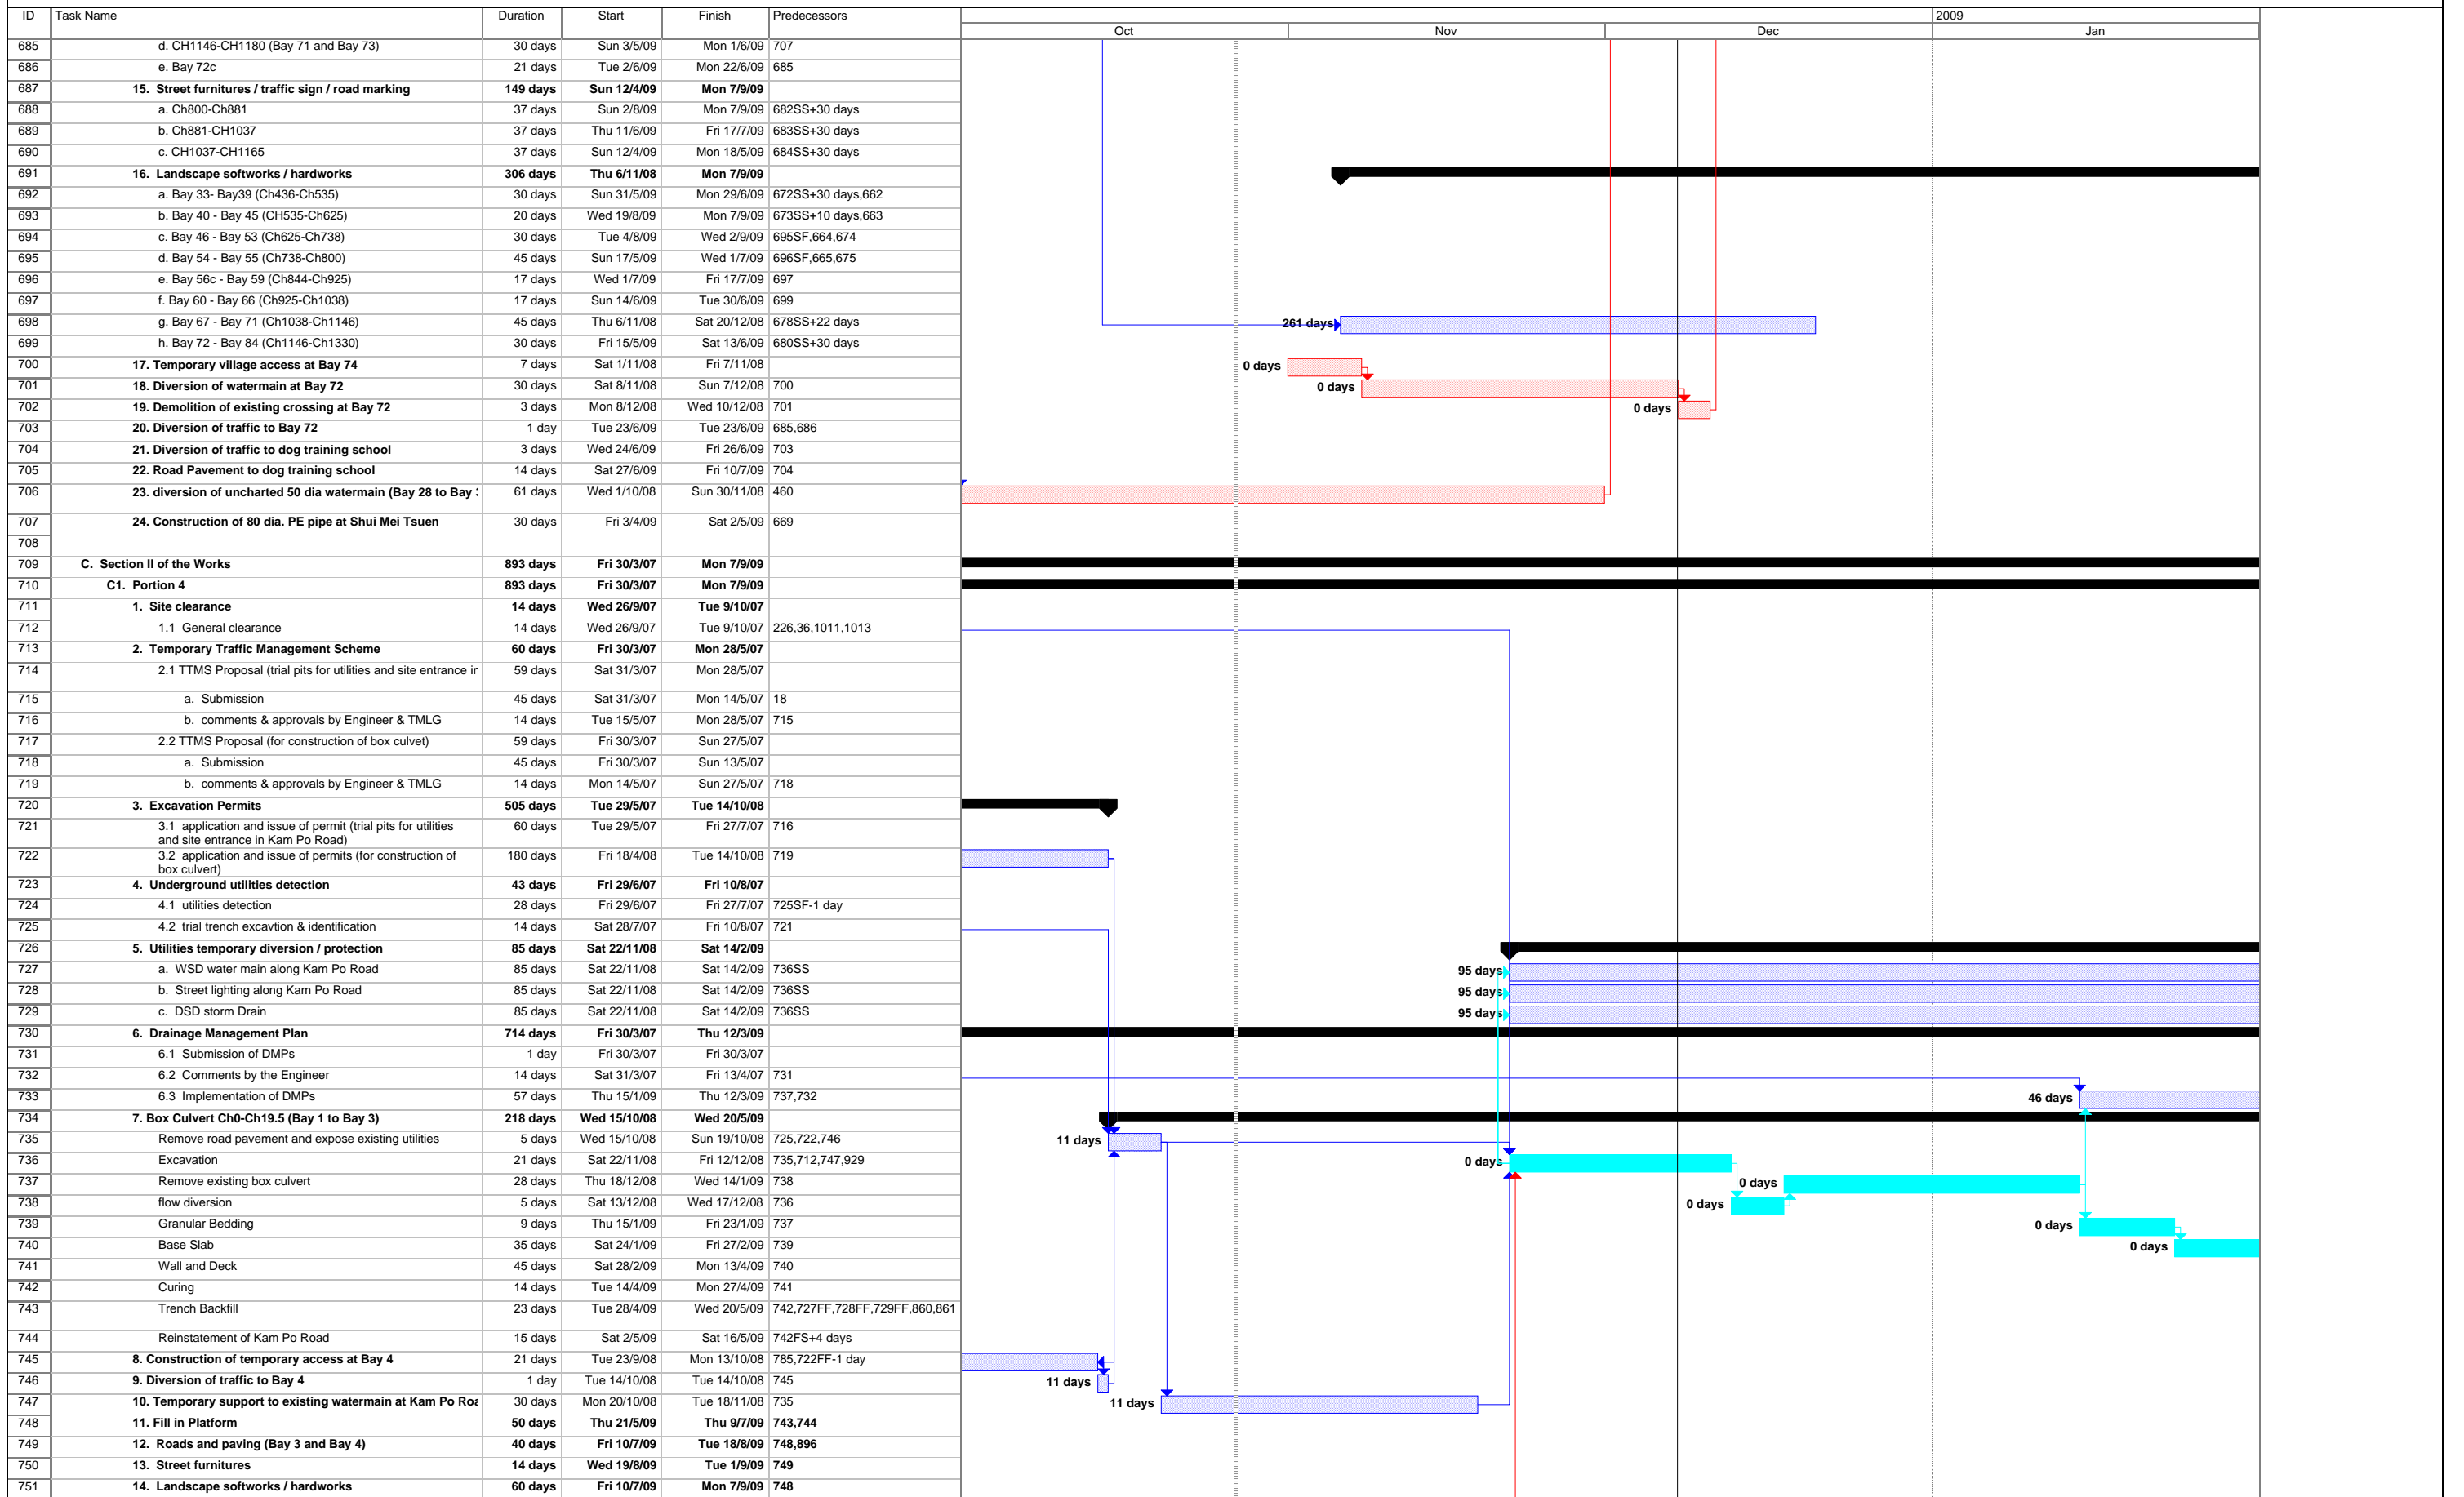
| ID | Task Name | Duration | Start | Finish | Predecessors |
|---|---|---|---|---|---|
| 685 | d. CH1146-CH1180 (Bay 71 and Bay 73) | 30 days | Sun 3/5/09 | Mon 1/6/09 | 707 |
| 686 | e. Bay 72c | 21 days | Tue 2/6/09 | Mon 22/6/09 | 685 |
| 687 | 15. Street furnitures / traffic sign / road marking | 149 days | Sun 12/4/09 | Mon 7/9/09 | |
| 688 | a. Ch800-Ch881 | 37 days | Sun 2/8/09 | Mon 7/9/09 | 682SS+30 days |
| 689 | b. Ch881-CH1037 | 37 days | Thu 11/6/09 | Fri 17/7/09 | 683SS+30 days |
| 690 | c. CH1037-CH1165 | 37 days | Sun 12/4/09 | Mon 18/5/09 | 684SS+30 days |
| 691 | 16. Landscape softworks / hardworks | 306 days | Thu 6/11/08 | Mon 7/9/09 | |
| 692 | a. Bay 33- Bay39 (Ch436-Ch535) | 30 days | Sun 31/5/09 | Mon 29/6/09 | 672SS+30 days,662 |
| 693 | b. Bay 40 - Bay 45 (CH535-Ch625) | 20 days | Wed 19/8/09 | Mon 7/9/09 | 673SS+10 days,663 |
| 694 | c. Bay 46 - Bay 53 (Ch625-Ch738) | 30 days | Tue 4/8/09 | Wed 2/9/09 | 695SF,664,674 |
| 695 | d. Bay 54 - Bay 55 (Ch738-Ch800) | 45 days | Sun 17/5/09 | Wed 1/7/09 | 696SF,665,675 |
| 696 | e. Bay 56c - Bay 59 (Ch844-Ch925) | 17 days | Wed 1/7/09 | Fri 17/7/09 | 697 |
| 697 | f. Bay 60 - Bay 66 (Ch925-Ch1038) | 17 days | Sun 14/6/09 | Tue 30/6/09 | 699 |
| 698 | g. Bay 67 - Bay 71 (Ch1038-Ch1146) | 45 days | Thu 6/11/08 | Sat 20/12/08 | 678SS+22 days |
| 699 | h. Bay 72 - Bay 84 (Ch1146-Ch1330) | 30 days | Fri 15/5/09 | Sat 13/6/09 | 680SS+30 days |
| 700 | 17. Temporary village access at Bay 74 | 7 days | Sat 1/11/08 | Fri 7/11/08 | |
| 701 | 18. Diversion of watermain at Bay 72 | 30 days | Sat 8/11/08 | Sun 7/12/08 | 700 |
| 702 | 19. Demolition of existing crossing at Bay 72 | 3 days | Mon 8/12/08 | Wed 10/12/08 | 701 |
| 703 | 20. Diversion of traffic to Bay 72 | 1 day | Tue 23/6/09 | Tue 23/6/09 | 685,686 |
| 704 | 21. Diversion of traffic to dog training school | 3 days | Wed 24/6/09 | Fri 26/6/09 | 703 |
| 705 | 22. Road Pavement to dog training school | 14 days | Sat 27/6/09 | Fri 10/7/09 | 704 |
| 706 | 23. diversion of uncharted 50 dia watermain (Bay 28 to Bay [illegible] | 61 days | Wed 1/10/08 | Sun 30/11/08 | 460 |
| 707 | 24. Construction of 80 dia. PE pipe at Shui Mei Tsuen | 30 days | Fri 3/4/09 | Sat 2/5/09 | 669 |
| 708 | | | | | |
| 709 | C. Section II of the Works | 893 days | Fri 30/3/07 | Mon 7/9/09 | |
| 710 | C1. Portion 4 | 893 days | Fri 30/3/07 | Mon 7/9/09 | |
| 711 | 1. Site clearance | 14 days | Wed 26/9/07 | Tue 9/10/07 | |
| 712 | 1.1 General clearance | 14 days | Wed 26/9/07 | Tue 9/10/07 | 226,36,1011,1013 |
| 713 | 2. Temporary Traffic Management Scheme | 60 days | Fri 30/3/07 | Mon 28/5/07 | |
| 714 | 2.1 TTMS Proposal (trial pits for utilities and site entrance i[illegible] | 59 days | Sat 31/3/07 | Mon 28/5/07 | |
| 715 | a. Submission | 45 days | Sat 31/3/07 | Mon 14/5/07 | 18 |
| 716 | b. comments & approvals by Engineer & TMLG | 14 days | Tue 15/5/07 | Mon 28/5/07 | 715 |
| 717 | 2.2 TTMS Proposal (for construction of box culvet) | 59 days | Fri 30/3/07 | Sun 27/5/07 | |
| 718 | a. Submission | 45 days | Fri 30/3/07 | Sun 13/5/07 | |
| 719 | b. comments & approvals by Engineer & TMLG | 14 days | Mon 14/5/07 | Sun 27/5/07 | 718 |
| 720 | 3. Excavation Permits | 505 days | Tue 29/5/07 | Tue 14/10/08 | |
| 721 | 3.1 application and issue of permit (trial pits for utilities and site entrance in Kam Po Road) | 60 days | Tue 29/5/07 | Fri 27/7/07 | 716 |
| 722 | 3.2 application and issue of permits (for construction of box culvert) | 180 days | Fri 18/4/08 | Tue 14/10/08 | 719 |
| 723 | 4. Underground utilities detection | 43 days | Fri 29/6/07 | Fri 10/8/07 | |
| 724 | 4.1 utilities detection | 28 days | Fri 29/6/07 | Fri 27/7/07 | 725SF-1 day |
| 725 | 4.2 trial trench excavtion & identification | 14 days | Sat 28/7/07 | Fri 10/8/07 | 721 |
| 726 | 5. Utilities temporary diversion / protection | 85 days | Sat 22/11/08 | Sat 14/2/09 | |
| 727 | a. WSD water main along Kam Po Road | 85 days | Sat 22/11/08 | Sat 14/2/09 | 736SS |
| 728 | b. Street lighting along Kam Po Road | 85 days | Sat 22/11/08 | Sat 14/2/09 | 736SS |
| 729 | c. DSD storm Drain | 85 days | Sat 22/11/08 | Sat 14/2/09 | 736SS |
| 730 | 6. Drainage Management Plan | 714 days | Fri 30/3/07 | Thu 12/3/09 | |
| 731 | 6.1 Submission of DMPs | 1 day | Fri 30/3/07 | Fri 30/3/07 | |
| 732 | 6.2 Comments by the Engineer | 14 days | Sat 31/3/07 | Fri 13/4/07 | 731 |
| 733 | 6.3 Implementation of DMPs | 57 days | Thu 15/1/09 | Thu 12/3/09 | 737,732 |
| 734 | 7. Box Culvert Ch0-Ch19.5 (Bay 1 to Bay 3) | 218 days | Wed 15/10/08 | Wed 20/5/09 | |
| 735 | Remove road pavement and expose existing utilities | 5 days | Wed 15/10/08 | Sun 19/10/08 | 725,722,746 |
| 736 | Excavation | 21 days | Sat 22/11/08 | Fri 12/12/08 | 735,712,747,929 |
| 737 | Remove existing box culvert | 28 days | Thu 18/12/08 | Wed 14/1/09 | 738 |
| 738 | flow diversion | 5 days | Sat 13/12/08 | Wed 17/12/08 | 736 |
| 739 | Granular Bedding | 9 days | Thu 15/1/09 | Fri 23/1/09 | 737 |
| 740 | Base Slab | 35 days | Sat 24/1/09 | Fri 27/2/09 | 739 |
| 741 | Wall and Deck | 45 days | Sat 28/2/09 | Mon 13/4/09 | 740 |
| 742 | Curing | 14 days | Tue 14/4/09 | Mon 27/4/09 | 741 |
| 743 | Trench Backfill | 23 days | Tue 28/4/09 | Wed 20/5/09 | 742,727FF,728FF,729FF,860,861 |
| 744 | Reinstatement of Kam Po Road | 15 days | Sat 2/5/09 | Sat 16/5/09 | 742FS+4 days |
| 745 | 8. Construction of temporary access at Bay 4 | 21 days | Tue 23/9/08 | Mon 13/10/08 | 785,722FF-1 day |
| 746 | 9. Diversion of traffic to Bay 4 | 1 day | Tue 14/10/08 | Tue 14/10/08 | 745 |
| 747 | 10. Temporary support to existing watermain at Kam Po Ro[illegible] | 30 days | Mon 20/10/08 | Tue 18/11/08 | 735 |
| 748 | 11. Fill in Platform | 50 days | Thu 21/5/09 | Thu 9/7/09 | 743,744 |
| 749 | 12. Roads and paving (Bay 3 and Bay 4) | 40 days | Fri 10/7/09 | Tue 18/8/09 | 748,896 |
| 750 | 13. Street furnitures | 14 days | Wed 19/8/09 | Tue 1/9/09 | 749 |
| 751 | 14. Landscape softworks / hardworks | 60 days | Fri 10/7/09 | Mon 7/9/09 | 748 |

2009
Oct Nov Dec Jan

261 days
0 days
0 days
0 days
95 days
95 days
95 days
46 days
11 days
0 days
0 days
0 days
0 days
0 days
11 days
11 days